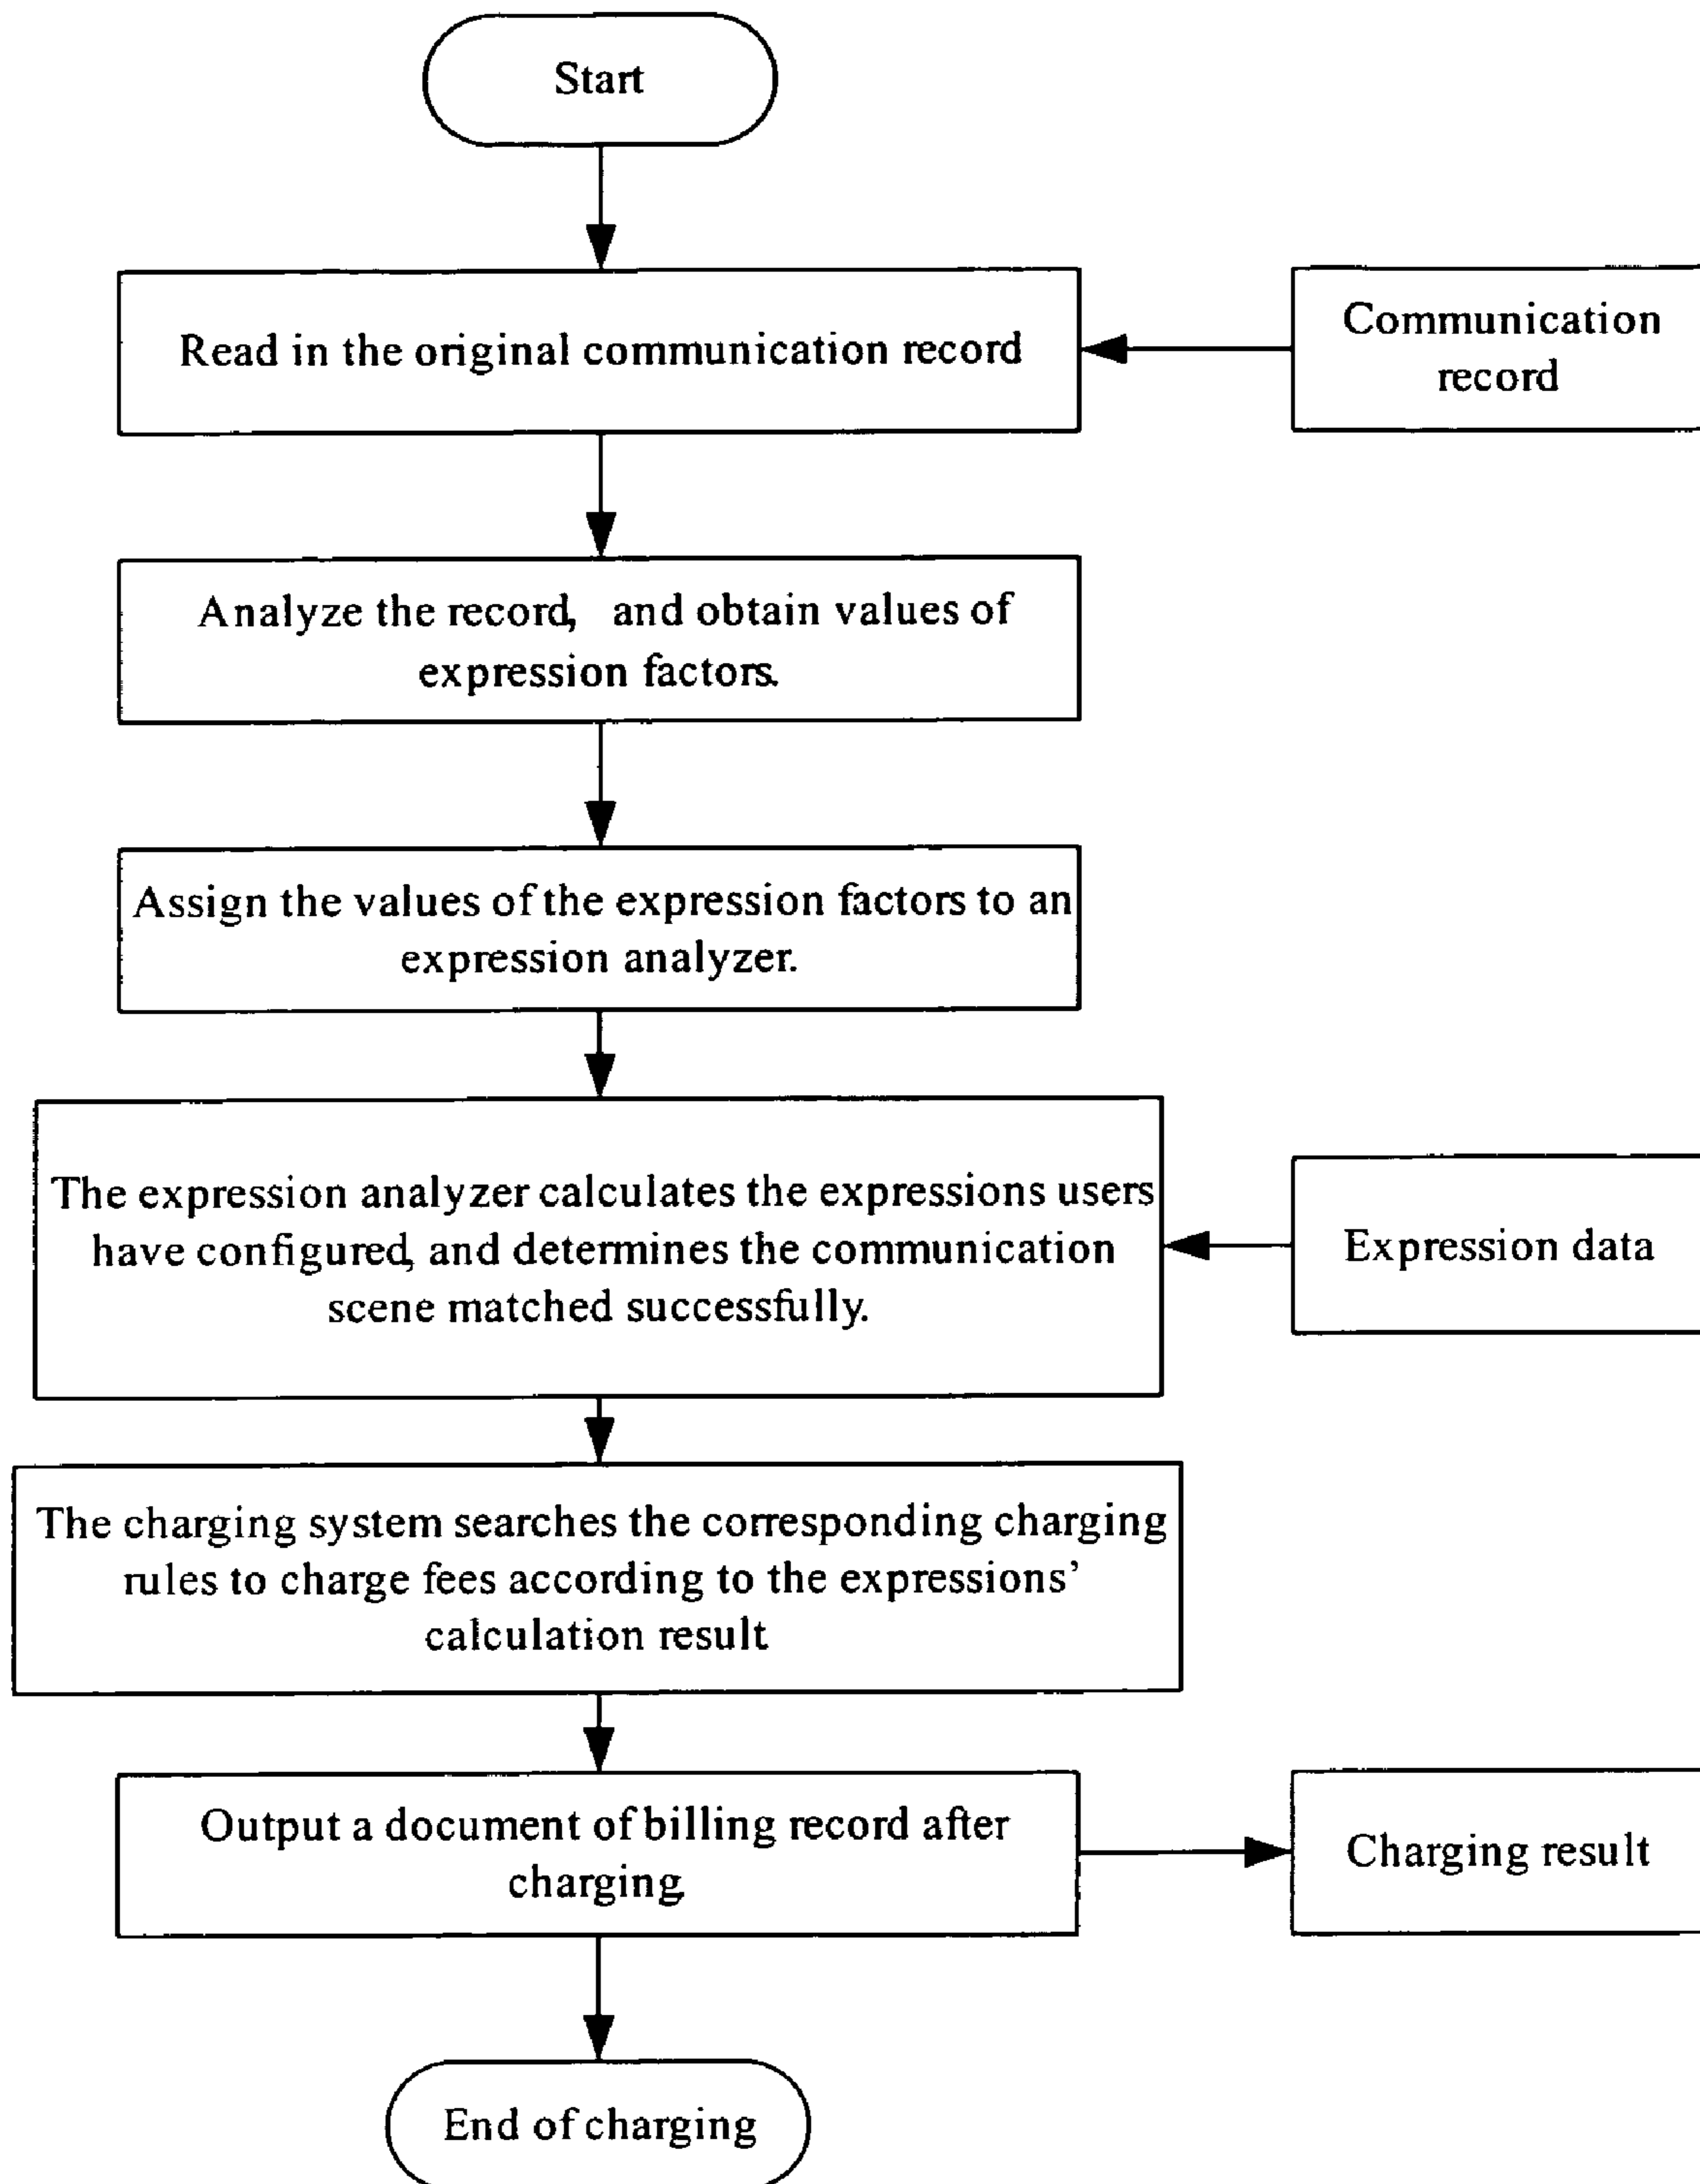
Start

Read in the original communication record

Communication record

Analyze the record, and obtain values of expression factors.

Assign the values of the expression factors to an expression analyzer.

The expression analyzer calculates the expressions users have configured, and determines the communication scene matched successfully.

Expression data

The charging system searches the corresponding charging rules to charge fees according to the expressions' calculation result

Output a document of billing record after charging

Charging result

End of charging